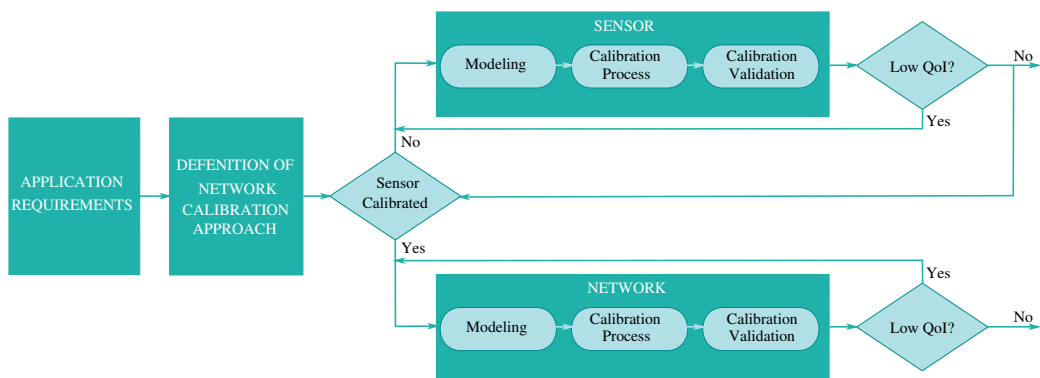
APPLICATION REQUIREMENTS

DEFENITION OF NETWORK CALIBRATION APPROACH

Sensor Calibrated

No

Yes

SENSOR

Modeling

Calibration Process

Calibration Validation

Low QoI?

No

Yes

NETWORK

Modeling

Calibration Process

Calibration Validation

Low QoI?

Yes

No